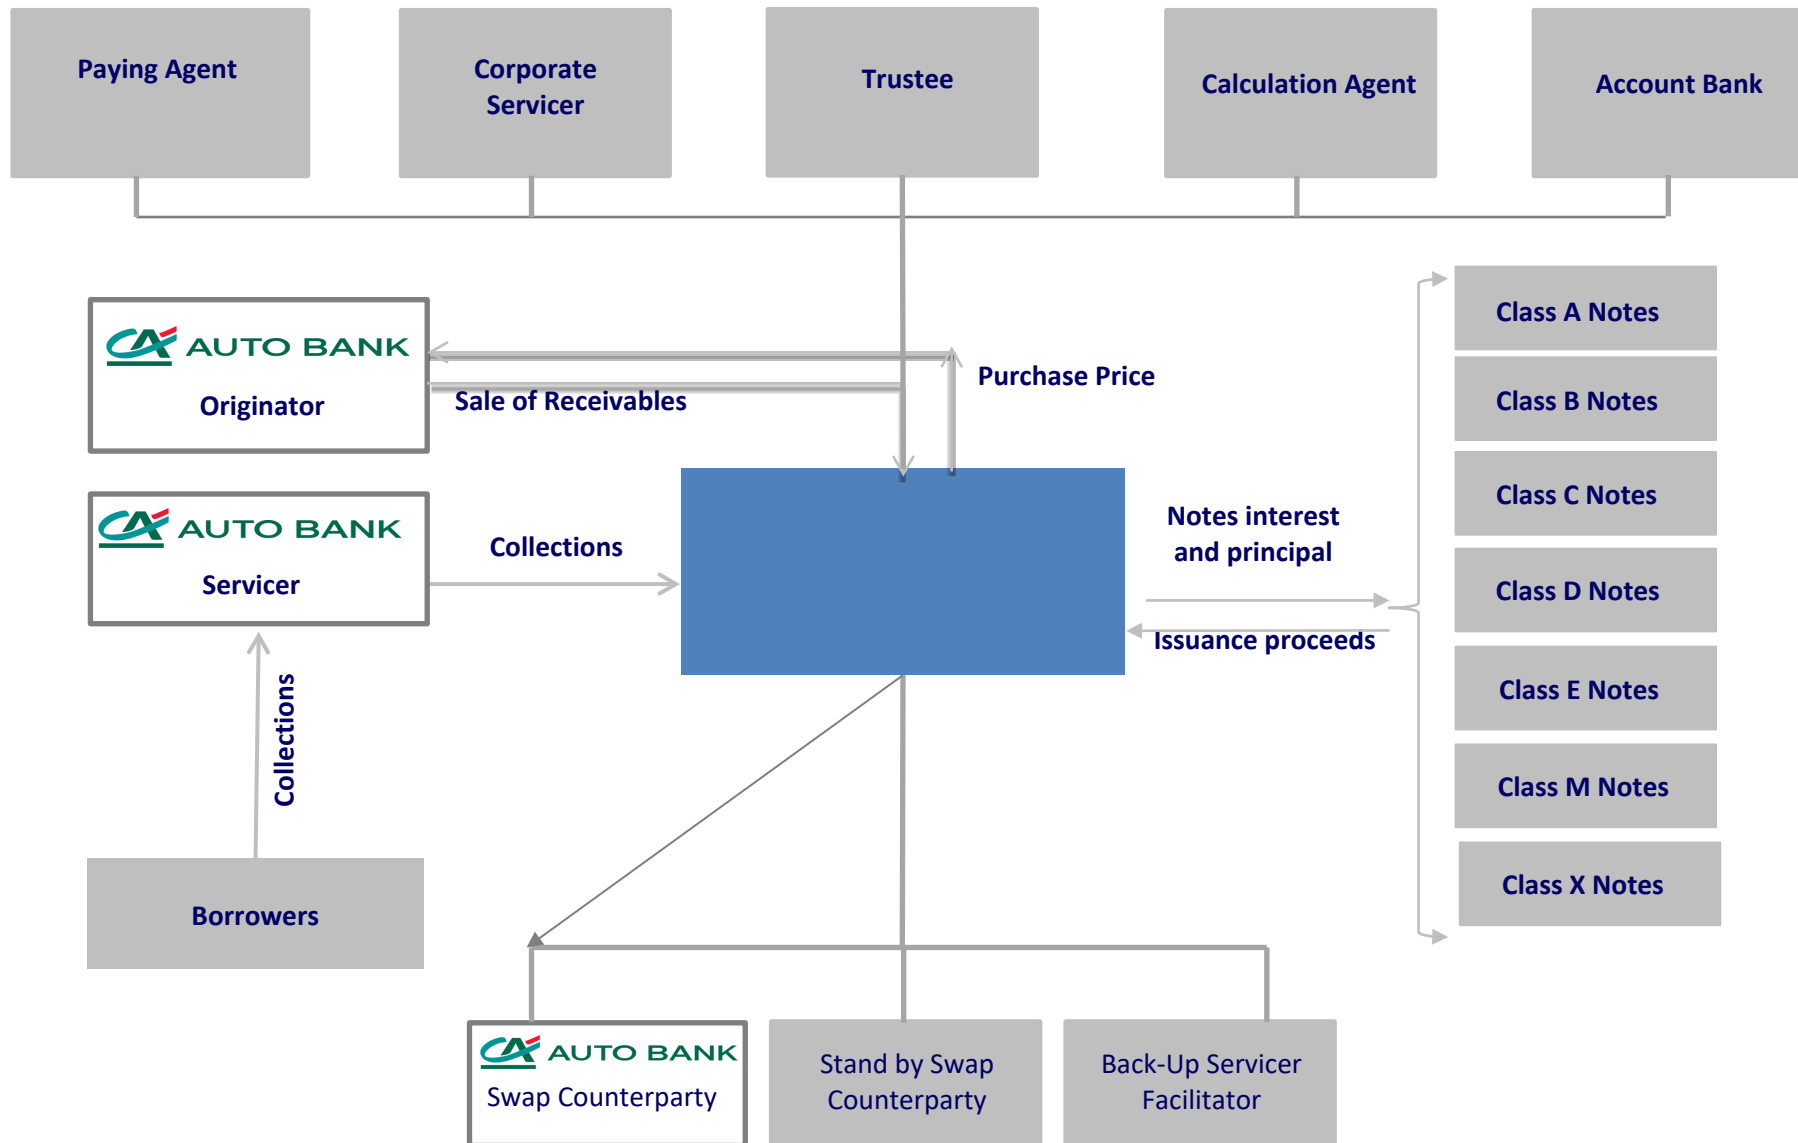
Paying Agent

Corporate Servicer

Trustee

Calculation Agent

Account Bank

AUTO BANK
Originator

Sale of Receivables

Purchase Price

Class A Notes

Class B Notes

Class C Notes

Class D Notes

Class E Notes

Class M Notes

Class X Notes

AUTO BANK
Servicer

Collections

Notes interest and principal

Issuance proceeds

Collections

Borrowers

AUTO BANK
Swap Counterparty

Stand by Swap Counterparty

Back-Up Servicer Facilitator